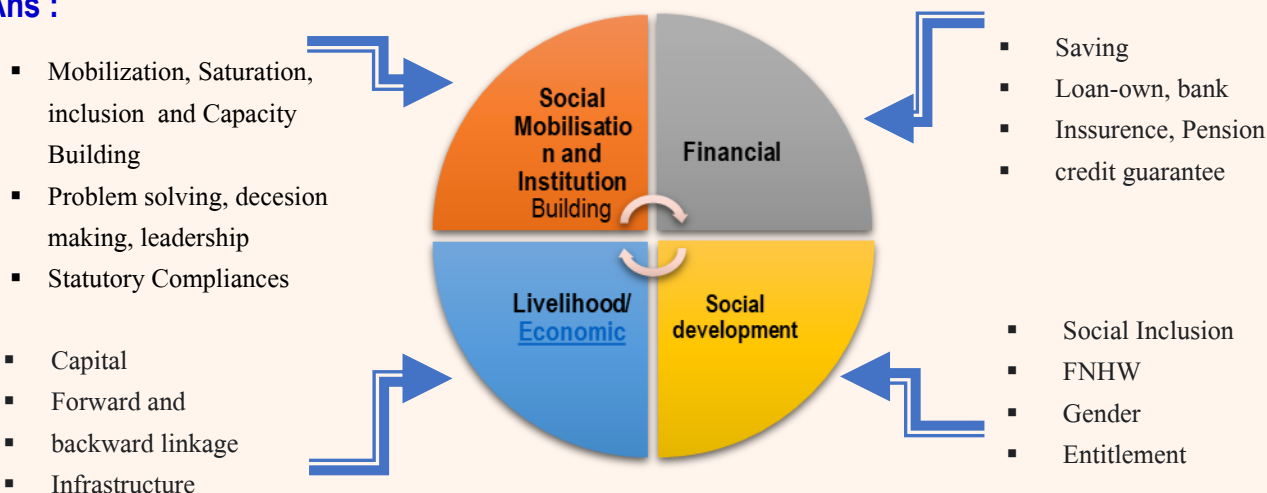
Ans :

- Mobilization, Saturation, inclusion and Capacity Building
- Problem solving, decesion making, leadership
- Statutory Compliances

Social Mobilisation and Institution Building

Financial

- Saving
- Loan-own, bank
- Inssurence, Pension
- credit guarantee

Livelihood/ Economic

Social development

- Capital
- Forward and
- backward linkage
- Infrastructure

- Social Inclusion
- FNHW
- Gender
- Entitlement